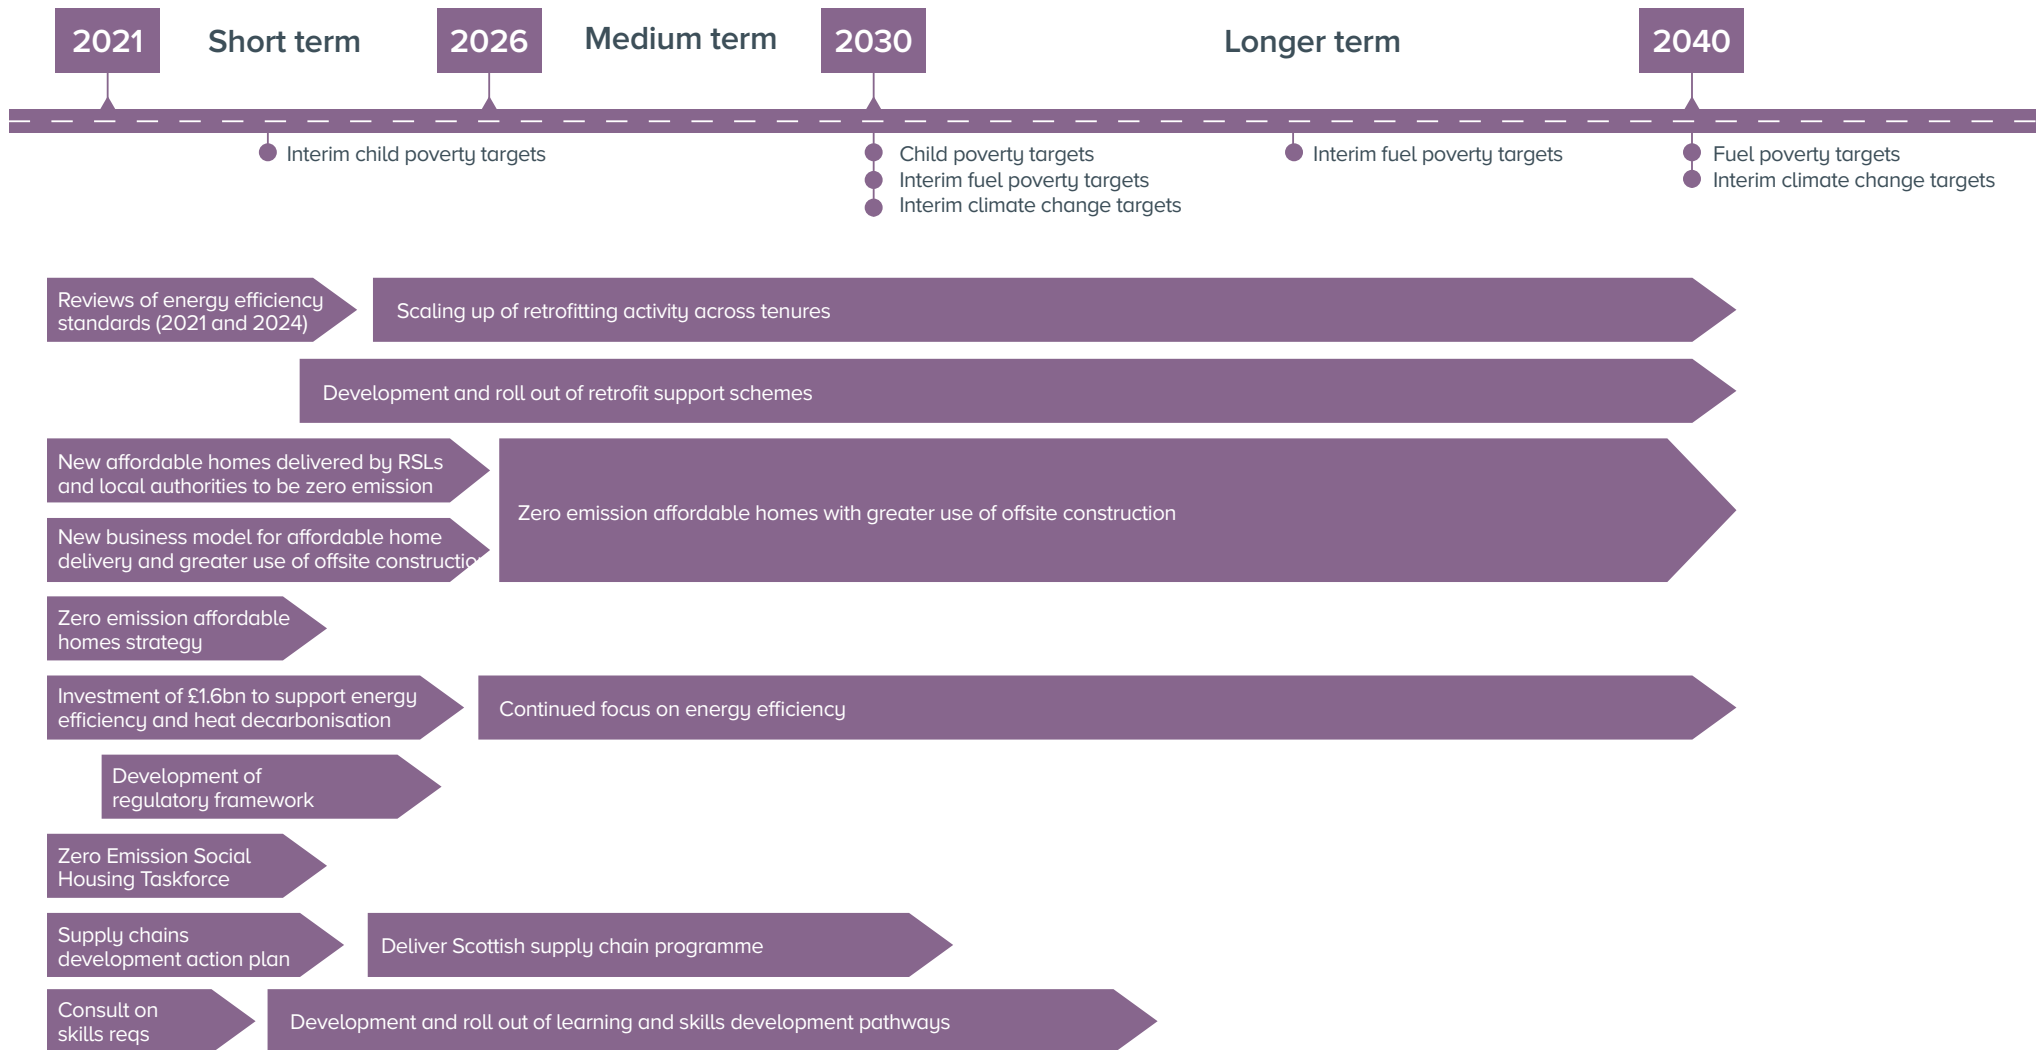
2021 Short term 2026 Medium term 2030 Longer term 2040

Interim child poverty targets

Child poverty targets
Interim fuel poverty targets
Interim climate change targets

Interim fuel poverty targets

Fuel poverty targets
Interim climate change targets

Reviews of energy efficiency standards (2021 and 2024)

Scaling up of retrofitting activity across tenures

Development and roll out of retrofit support schemes

New affordable homes delivered by RSLs and local authorities to be zero emission

New business model for affordable home delivery and greater use of offsite constructio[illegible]

Zero emission affordable homes with greater use of offsite construction

Zero emission affordable homes strategy

Investment of £1.6bn to support energy efficiency and heat decarbonisation

Continued focus on energy efficiency

Development of regulatory framework

Zero Emission Social Housing Taskforce

Supply chains development action plan

Deliver Scottish supply chain programme

Consult on skills reqs

Development and roll out of learning and skills development pathways